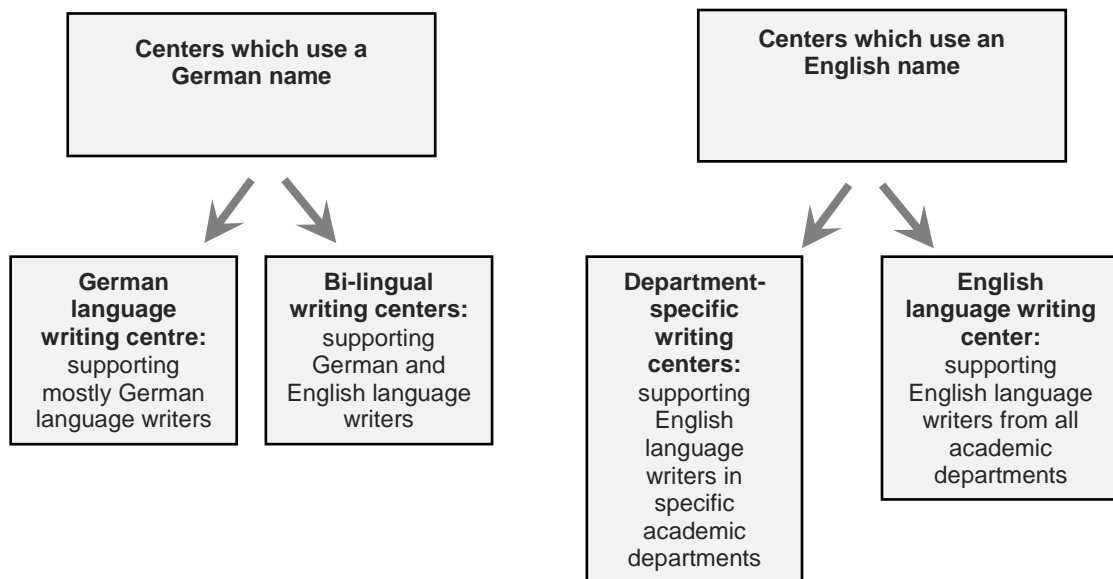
Centers which use a German name

German language writing centre: supporting mostly German language writers

Bi-lingual writing centers: supporting German and English language writers

Centers which use an English name

Department-specific writing centers: supporting English language writers in specific academic departments

English language writing center: supporting English language writers from all academic departments